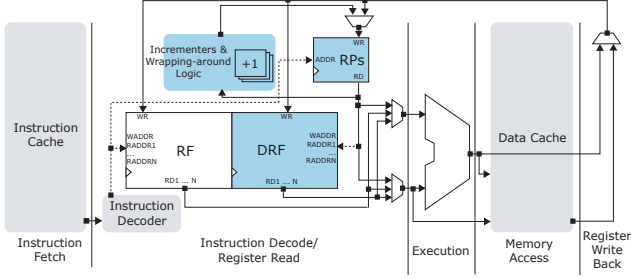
Instruction Cache

Incrementers & Wrapping-around Logic

+1

WR

ADDR

RPs

RD

WR

WADDR

RADDR1

...

RADDRN

RF

RD1 ... N

WR

DRF

WADDR

RADDR1

...

RADDRN

RD1 ... N

Instruction Decoder

Data Cache

Instruction Fetch

Instruction Decode/ Register Read

Execution

Memory Access

Register Write Back